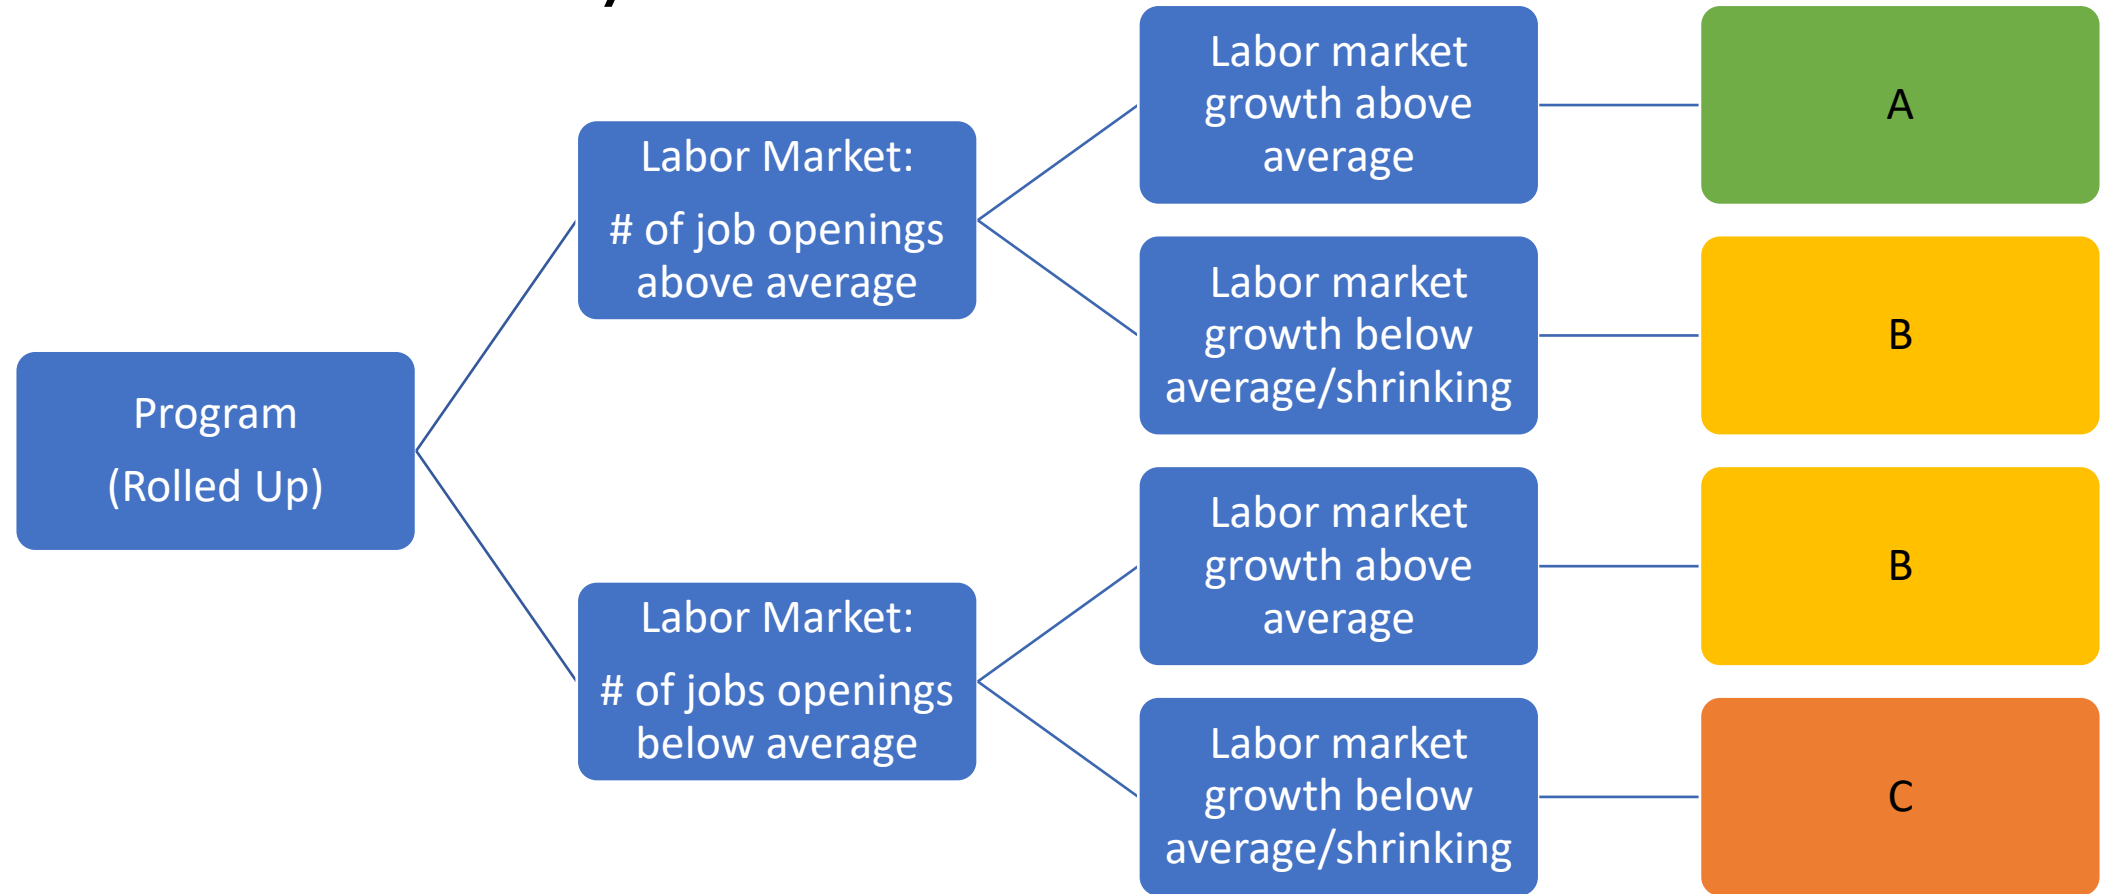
Program

(Rolled Up)

Labor Market:

# of job openings above average

Labor market growth above average

A

Labor market growth below average/shrinking

B

Labor Market:

# of jobs openings below average

Labor market growth above average

B

Labor market growth below average/shrinking

C